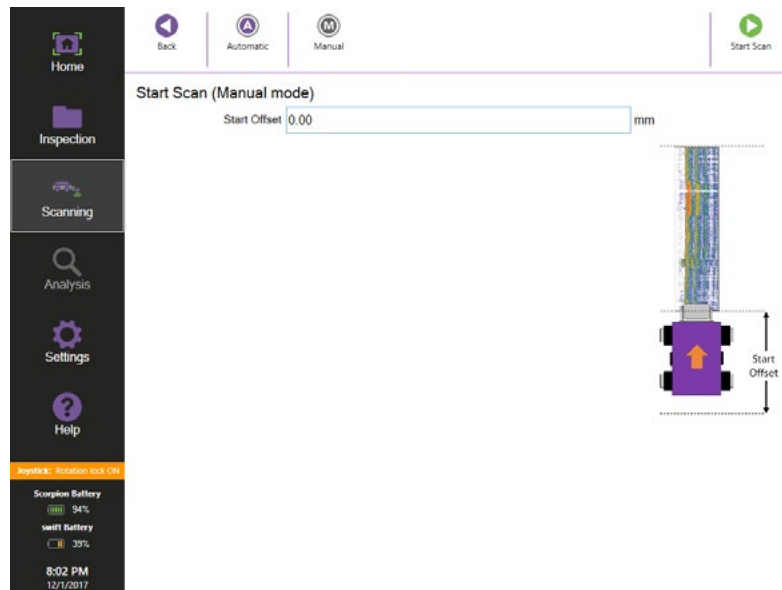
Home

Inspection

Scanning

Analysis

Settings

Help

Joystick: Rotation lock ON

Scorpion Battery
94%
swift Battery
39%

8:02 PM
12/1/2017

Back
Automatic
Manual
Start Scan

Start Scan (Manual mode)

Start Offset 0.00 mm

Start Offset